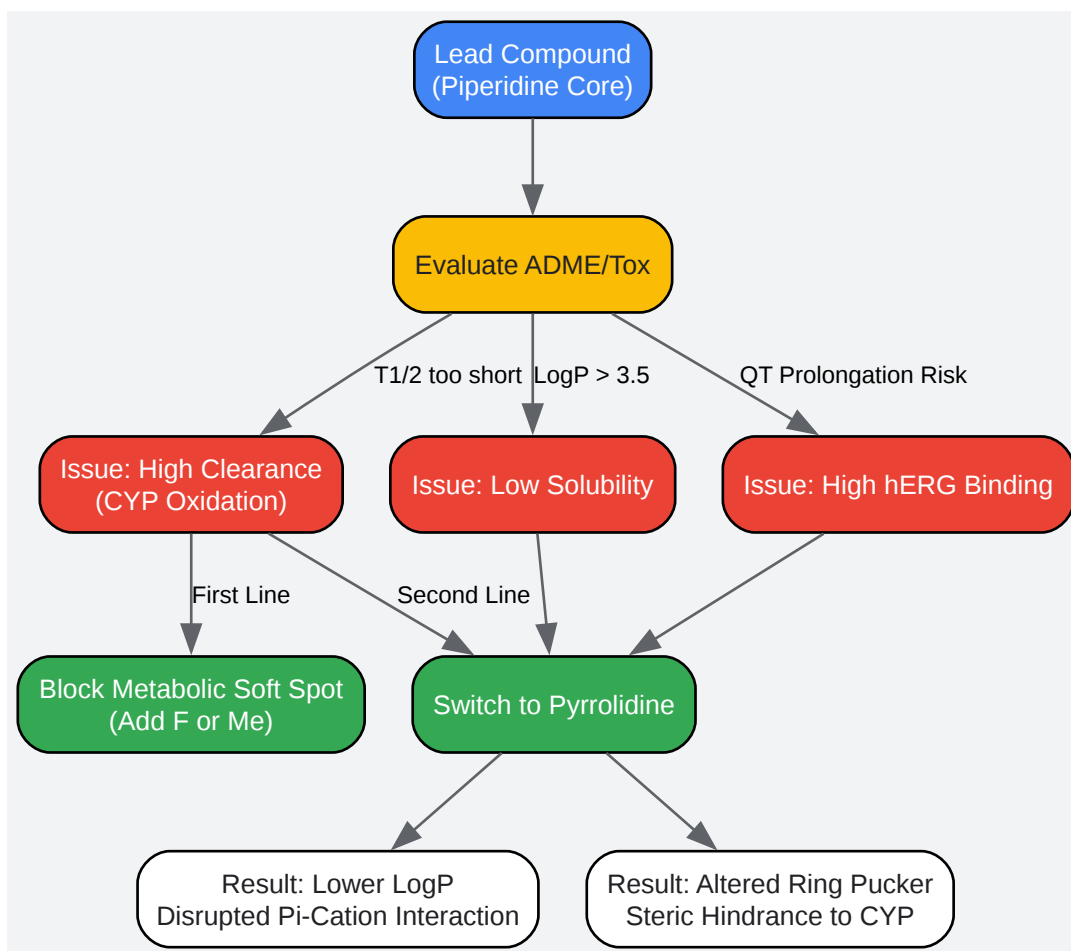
Lead Compound
(Piperidine Core)

Evaluate ADME/Tox

T1/2 too short

LogP > 3.5

QT Prolongation Risk

Issue: High Clearance
(CYP Oxidation)

Issue: Low Solubility

Issue: High hERG Binding

First Line

Second Line

Block Metabolic Soft Spot
(Add F or Me)

Switch to Pyrrolidine

Result: Lower LogP
Disrupted Pi-Cation Interaction

Result: Altered Ring Pucker
Steric Hindrance to CYP